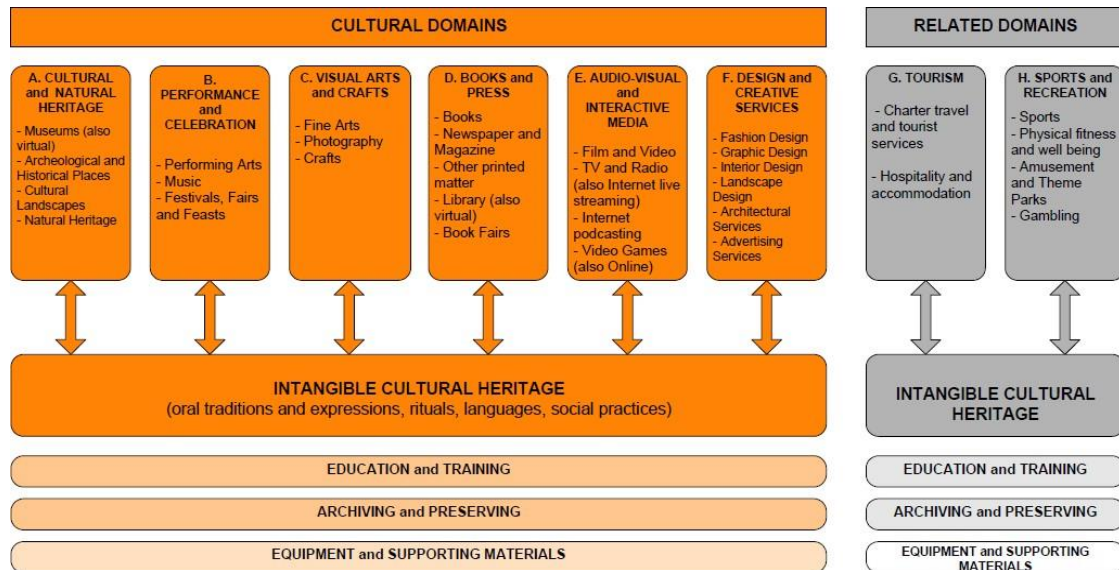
CULTURAL DOMAINS

RELATED DOMAINS

A. CULTURAL and NATURAL HERITAGE
- Museums (also virtual)
- Archeological and Historical Places
- Cultural Landscapes
- Natural Heritage

B. PERFORMANCE and CELEBRATION
- Performing Arts
- Music
- Festivals, Fairs and Feasts

C. VISUAL ARTS and CRAFTS
- Fine Arts
- Photography
- Crafts

D. BOOKS and PRESS
- Books
- Newspaper and Magazine
- Other printed matter
- Library (also virtual)
- Book Fairs

E. AUDIO-VISUAL and INTERACTIVE MEDIA
- Film and Video
- TV and Radio (also Internet live streaming)
- Internet podcasting
- Video Games (also Online)

F. DESIGN and CREATIVE SERVICES
- Fashion Design
- Graphic Design
- Interior Design
- Landscape Design
- Architectural Services
- Advertising Services

G. TOURISM
- Charter travel and tourist services
- Hospitality and accommodation

H. SPORTS and RECREATION
- Sports
- Physical fitness and well being
- Amusement and Theme Parks
- Gambling

INTANGIBLE CULTURAL HERITAGE
(oral traditions and expressions, rituals, languages, social practices)

INTANGIBLE CULTURAL HERITAGE

EDUCATION and TRAINING

EDUCATION and TRAINING

ARCHIVING and PRESERVING

ARCHIVING and PRESERVING

EQUIPMENT and SUPPORTING MATERIALS

EQUIPMENT and SUPPORTING MATERIALS